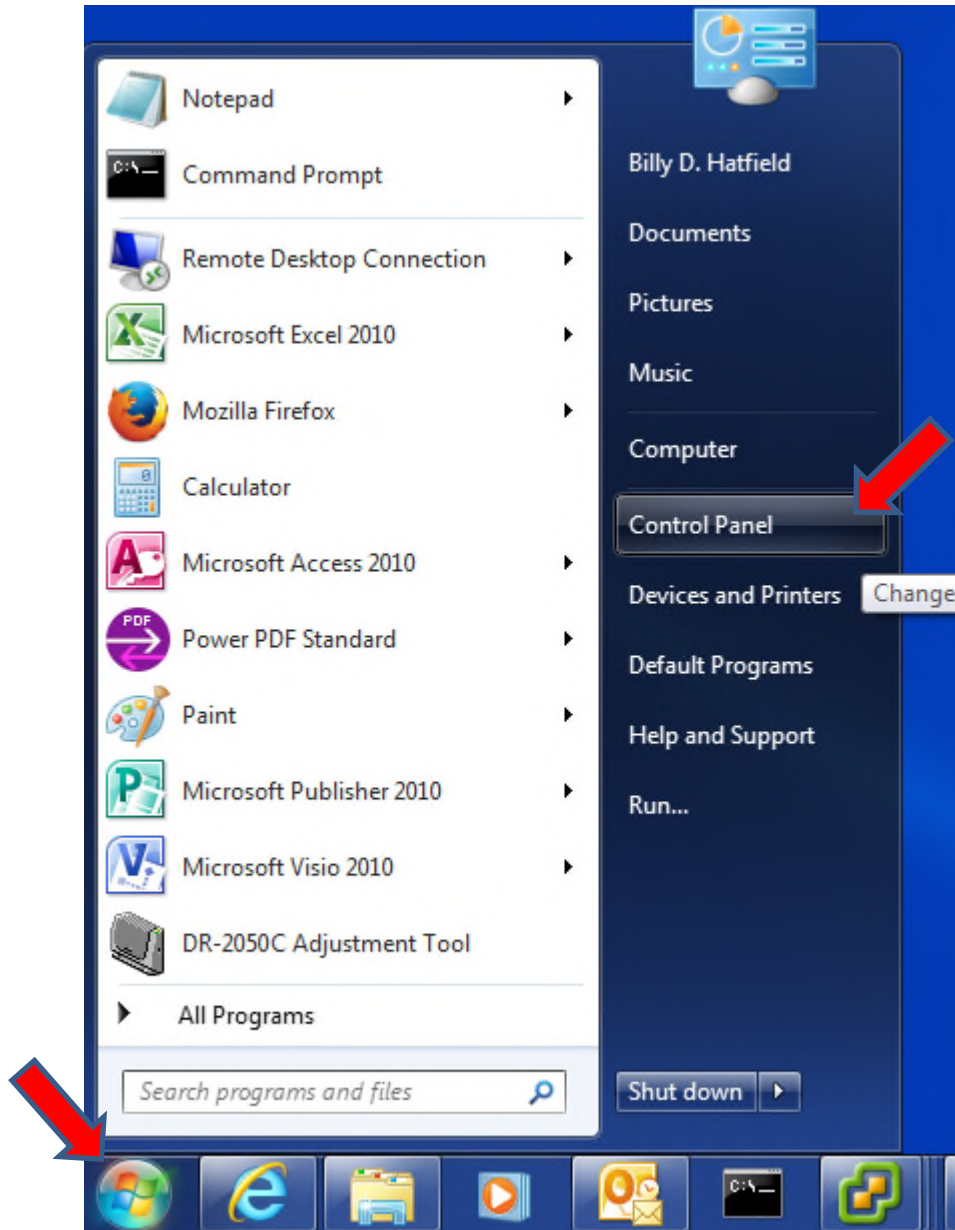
Notepad
Command Prompt
Remote Desktop Connection
Microsoft Excel 2010
Mozilla Firefox
Calculator
Microsoft Access 2010
Power PDF Standard
Paint
Microsoft Publisher 2010
Microsoft Visio 2010
DR-2050C Adjustment Tool
All Programs
Search programs and files

Billy D. Hatfield
Documents
Pictures
Music
Computer
Control Panel
Devices and Printers
Change
Default Programs
Help and Support
Run...
Shut down